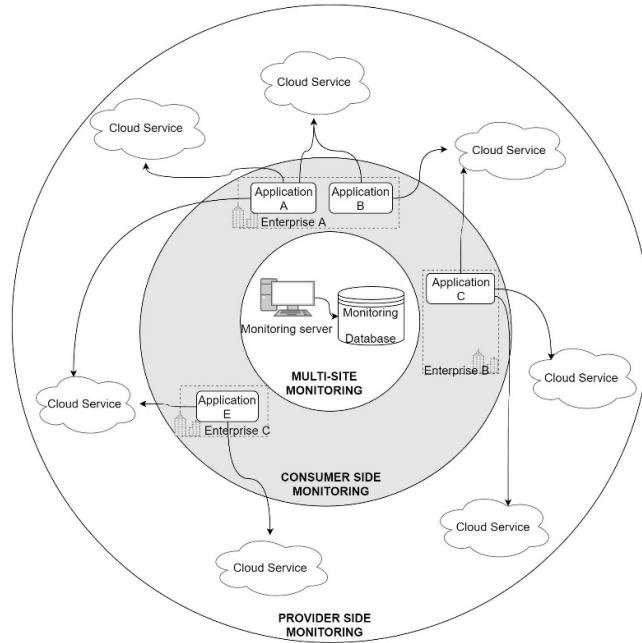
Cloud Service

Cloud Service

Cloud Service

Application A

Application B

Enterprise A

Application C

Monitoring server

Monitoring Database

MULTI-SITE MONITORING

Enterprise B

Cloud Service

Cloud Service

Application E

Enterprise C

CONSUMER SIDE MONITORING

Cloud Service

Cloud Service

PROVIDER SIDE MONITORING